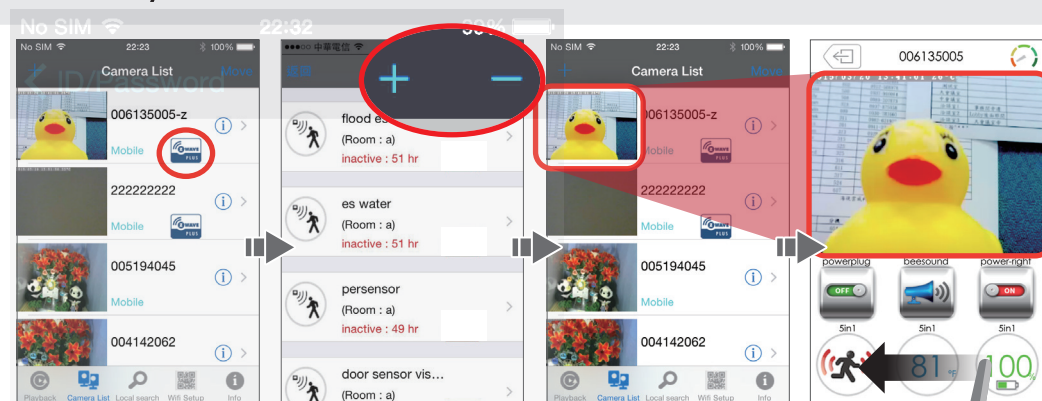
No SIM 22:32 90%

ID/Password

No SIM 22:23 100%

Camera List Move

006135005-z
Mobile

222222222
Mobile

005194045
Mobile

004142062

Playback Camera List Local search Wifi Setup Info

中華電信

flood es
(Room : a)
inactive : 51 hr

es water
(Room : a)
inactive : 51 hr

persensor
(Room : a)
inactive : 49 hr

door sensor vis...
(Room : a)

+ −

No SIM 22:23 100%

Camera List Move

006135005-z
Mobile

222222222
Mobile

005194045
Mobile

004142062

Playback Camera List Local search Wifi Setup Info

006135005

powerplug beesound power-right
OFF ON
5in1 5in1 5in1
81 100